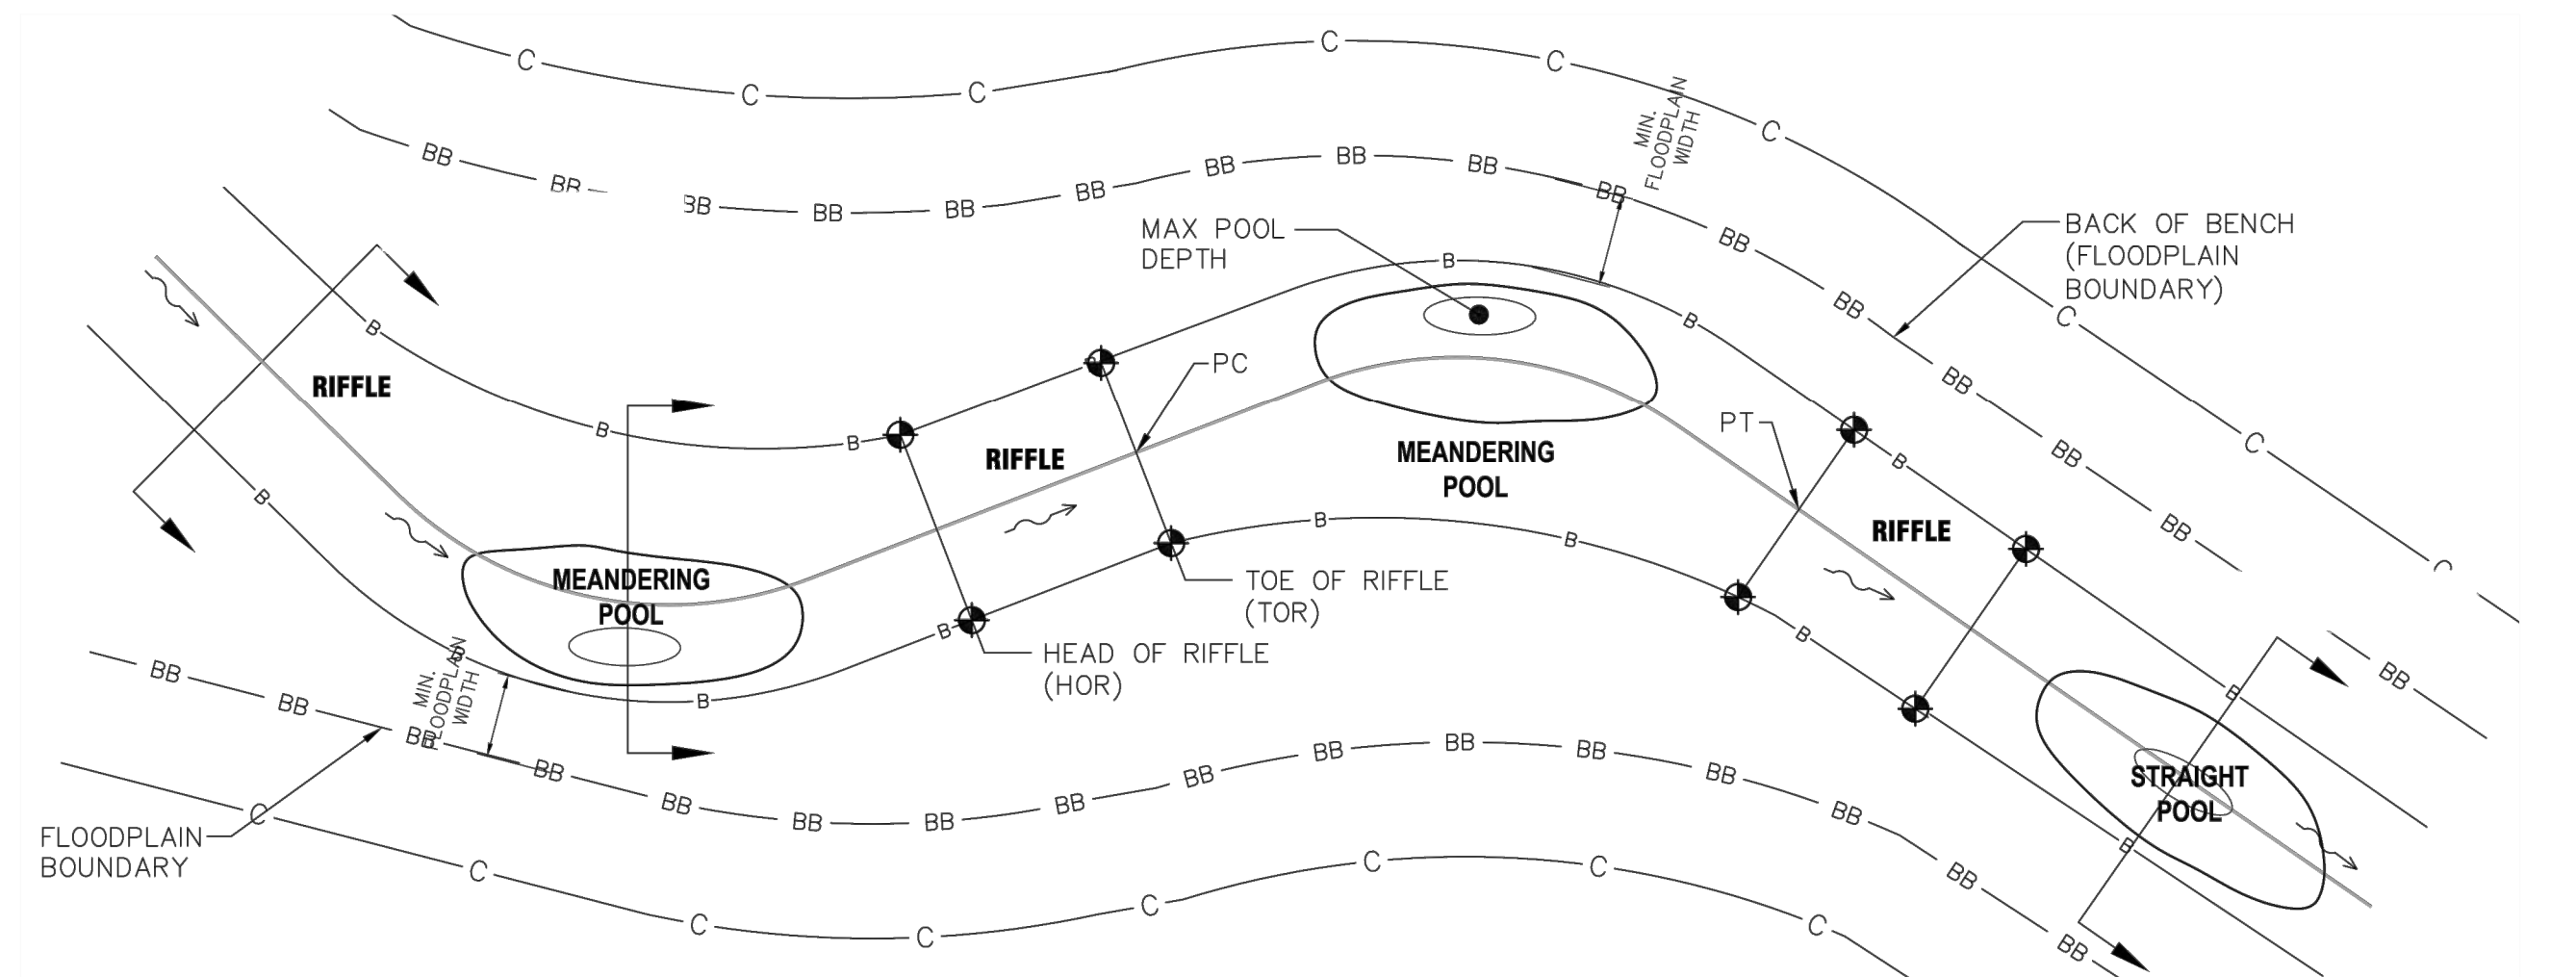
C C C C C C C

BB BB BB BB BB BB BB BB BB BB BB BB BB BB BB BB

MIN. FLOODPLAIN WIDTH

BACK OF BENCH (FLOODPLAIN BOUNDARY)

MAX POOL DEPTH

B B B B B B B B B B B B B

RIFFLE

PC

RIFFLE

MEANDERING POOL

PT

RIFFLE

TOE OF RIFFLE (TOR)

MEANDERING POOL

HEAD OF RIFFLE (HOR)

MIN. FLOODPLAIN WIDTH

BB BB BB BB BB BB BB BB BB BB BB BB BB BB BB BB BB BB

STRAIGHT POOL

FLOODPLAIN BOUNDARY

C C C C C C C C C